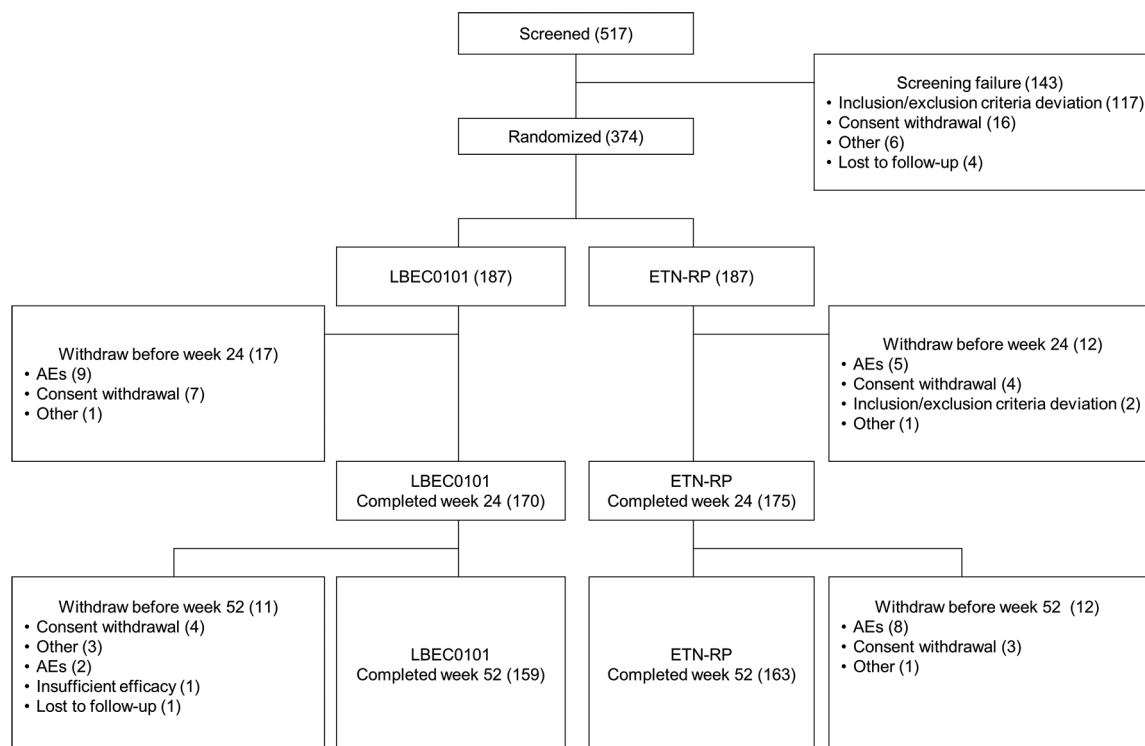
Screened (517)

Screening failure (143)
• Inclusion/exclusion criteria deviation (117)
• Consent withdrawal (16)
• Other (6)
• Lost to follow-up (4)

Randomized (374)

LBEC0101 (187)

ETN-RP (187)

Withdraw before week 24 (17)
• AEs (9)
• Consent withdrawal (7)
• Other (1)

Withdraw before week 24 (12)
• AEs (5)
• Consent withdrawal (4)
• Inclusion/exclusion criteria deviation (2)
• Other (1)

LBEC0101
Completed week 24 (170)

ETN-RP
Completed week 24 (175)

Withdraw before week 52 (11)
• Consent withdrawal (4)
• Other (3)
• AEs (2)
• Insufficient efficacy (1)
• Lost to follow-up (1)

LBEC0101
Completed week 52 (159)

ETN-RP
Completed week 52 (163)

Withdraw before week 52 (12)
• AEs (8)
• Consent withdrawal (3)
• Other (1)